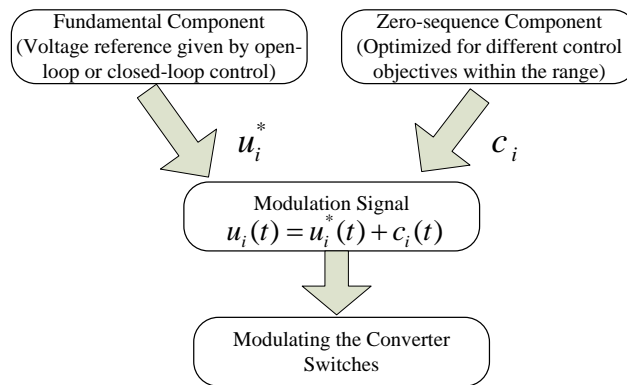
Fundamental Component
(Voltage reference given by open-loop or closed-loop control)

Zero-sequence Component
(Optimized for different control objectives within the range)

$u_i^*$

$c_i$

Modulation Signal
$u_i(t) = u_i^*(t) + c_i(t)$

Modulating the Converter Switches